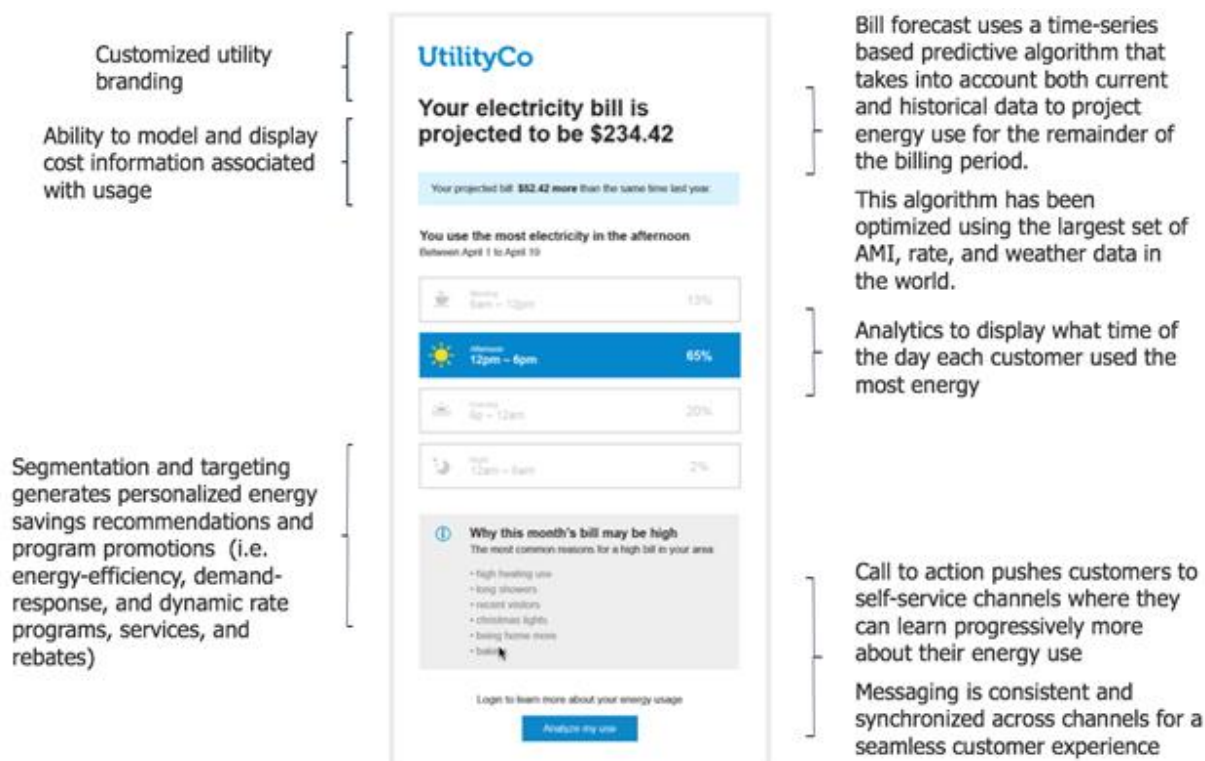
Customized utility branding

Ability to model and display cost information associated with usage

Segmentation and targeting generates personalized energy savings recommendations and program promotions (i.e. energy-efficiency, demand-response, and dynamic rate programs, services, and rebates)

UtilityCo

Your electricity bill is projected to be $234.42

Your projected bill $52.42 more than the same time last year.

You use the most electricity in the afternoon
Between April 1 to April 19

Morning
5am – 12pm 13%

Afternoon
12pm – 6pm 65%

Evening
6p – 12am 20%

Night
12am – 5am 2%

Why this month's bill may be high
The most common reasons for a high bill in your area

• high heating use
• long showers
• recent visitors
• christmas lights
• being home more
• baking

Login to learn more about your energy usage

Analyze my use

Bill forecast uses a time-series based predictive algorithm that takes into account both current and historical data to project energy use for the remainder of the billing period.

This algorithm has been optimized using the largest set of AMI, rate, and weather data in the world.

Analytics to display what time of the day each customer used the most energy

Call to action pushes customers to self-service channels where they can learn progressively more about their energy use

Messaging is consistent and synchronized across channels for a seamless customer experience